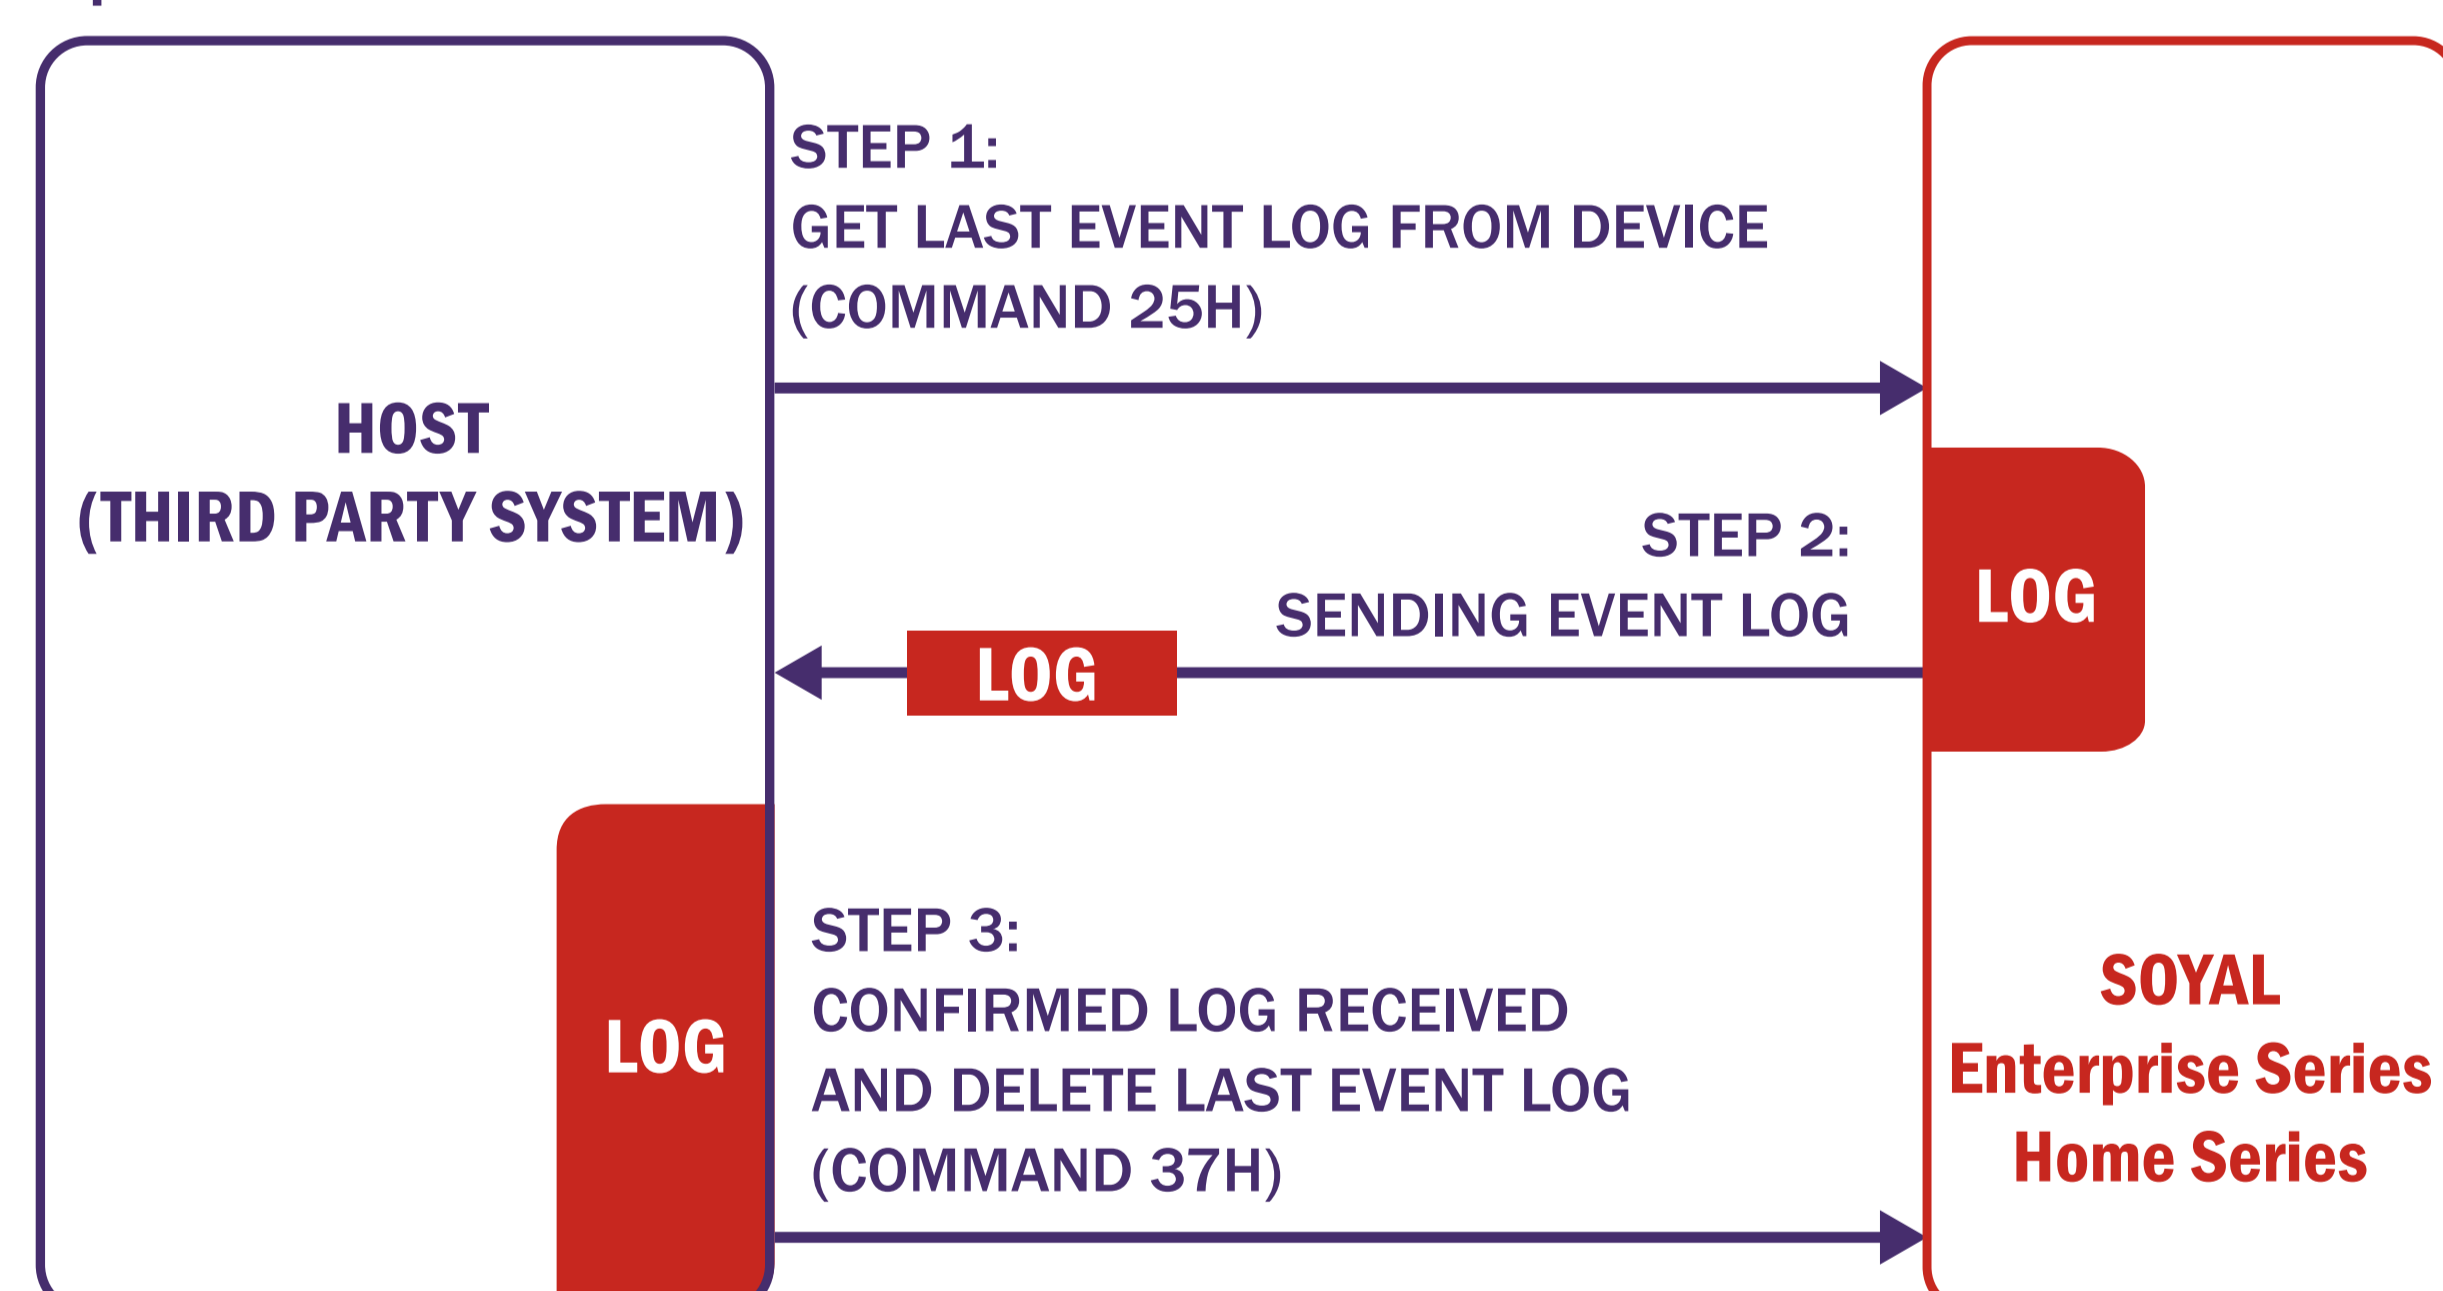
HOST
(THIRD PARTY SYSTEM)

STEP 1:
GET LAST EVENT LOG FROM DEVICE
(COMMAND 25H)

STEP 2:
SENDING EVENT LOG

LOG

LOG

LOG

STEP 3:
CONFIRMED LOG RECEIVED
AND DELETE LAST EVENT LOG
(COMMAND 37H)

SOYAL
Enterprise Series
Home Series